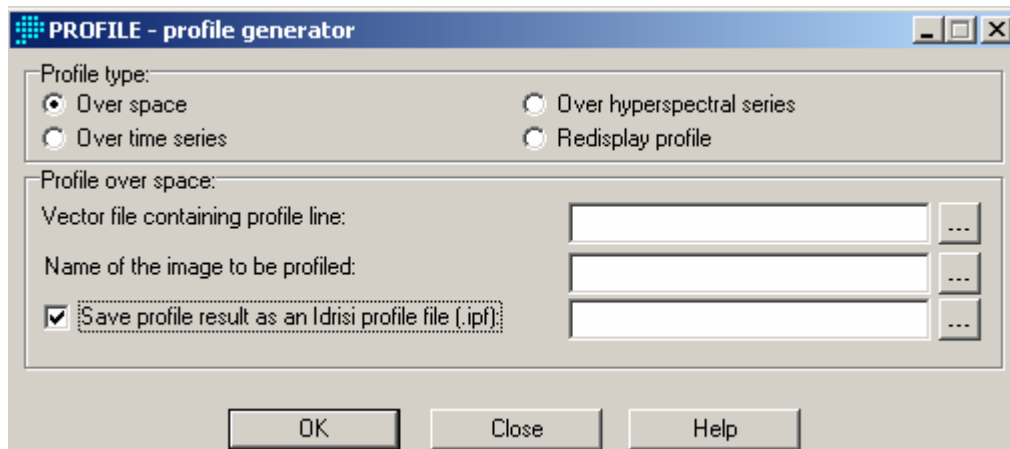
PROFILE - profile generator

Profile type:
Over space
Over time series
Over hyperspectral series
Redisplay profile

Profile over space:
Vector file containing profile line:
...
Name of the image to be profiled:
...
Save profile result as an Idrisi profile file (.ipf):
...

OK
Close
Help